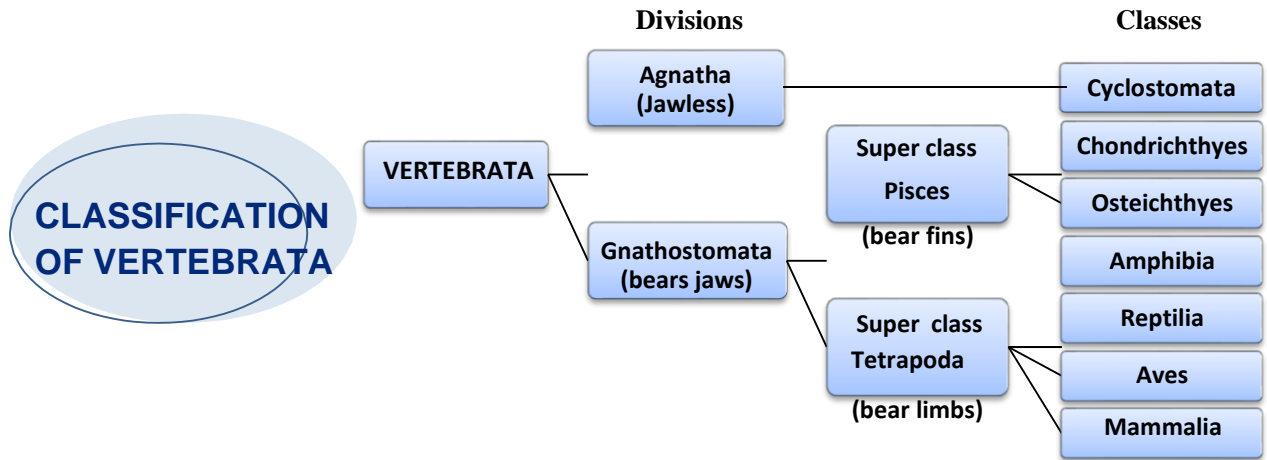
Divisions

Classes

CLASSIFICATION OF VERTEBRATA

VERTEBRATA

Agnatha (Jawless)

Cyclostomata

Gnathostomata (bears jaws)

Super class Pisces

(bear fins)

Chondrichthyes

Osteichthyes

Super class Tetrapoda

(bear limbs)

Amphibia

Reptilia

Aves

Mammalia